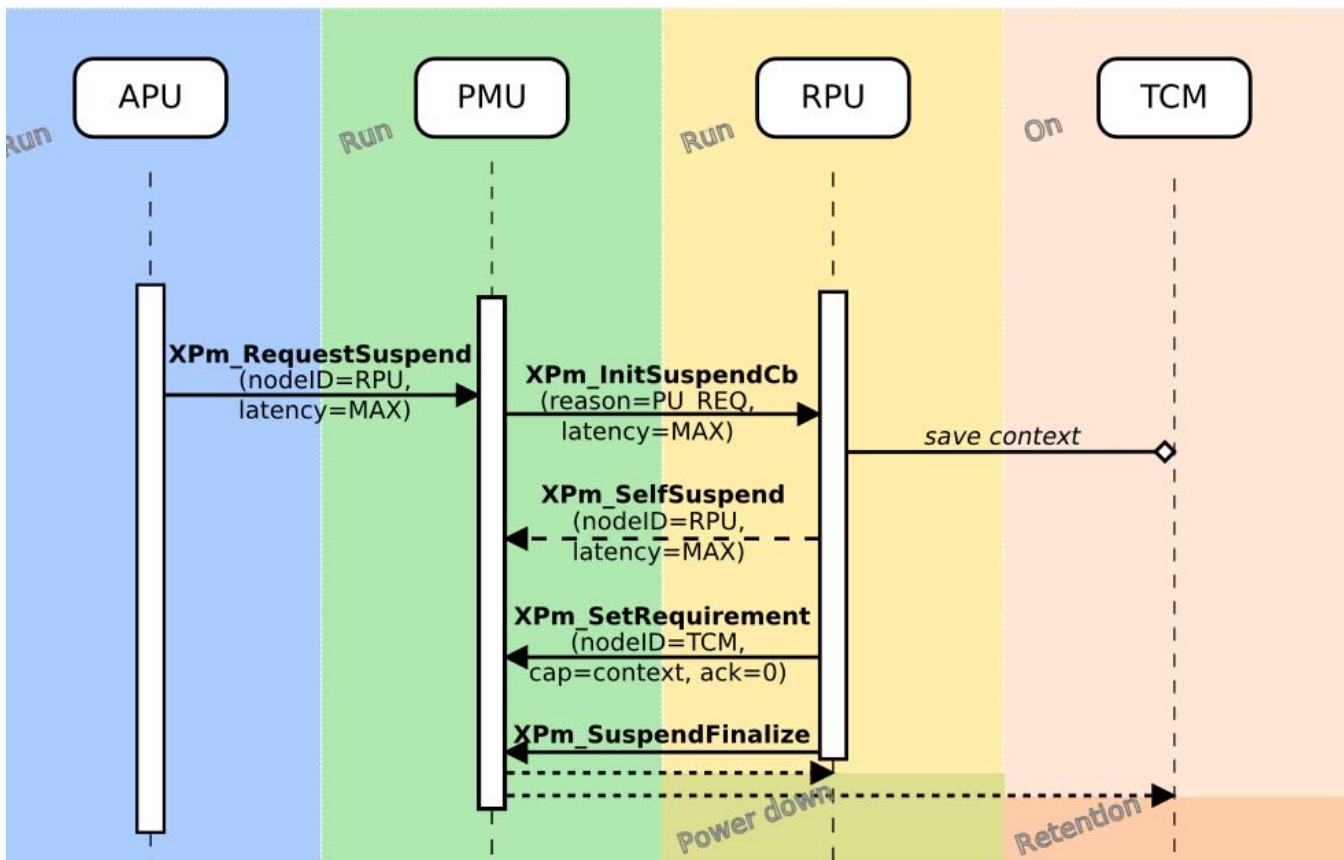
APU

PMU

RPU

TCM

Run

Run

Run

On

XPm_RequestSuspend
(nodeID=RPU,
latency=MAX)

XPm_InitSuspendCb
(reason=PU_REQ,
latency=MAX)

save context

XPm_SelfSuspend
(nodeID=RPU,
latency=MAX)

XPm_SetRequirement
(nodeID=TCM,
cap=context, ack=0)

XPm_SuspendFinalize

Power down

Retention